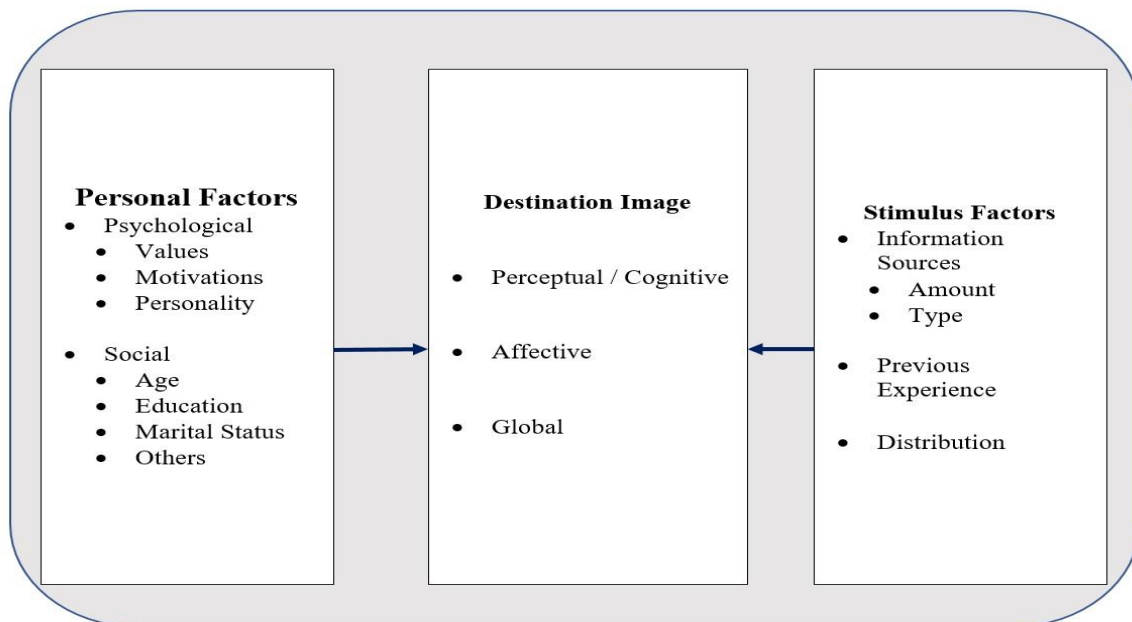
**Personal Factors**
- Psychological
  - Values
  - Motivations
  - Personality
- Social
  - Age
  - Education
  - Marital Status
  - Others

**Destination Image**
- Perceptual / Cognitive
- Affective
- Global

**Stimulus Factors**
- Information Sources
  - Amount
  - Type
- Previous Experience
- Distribution